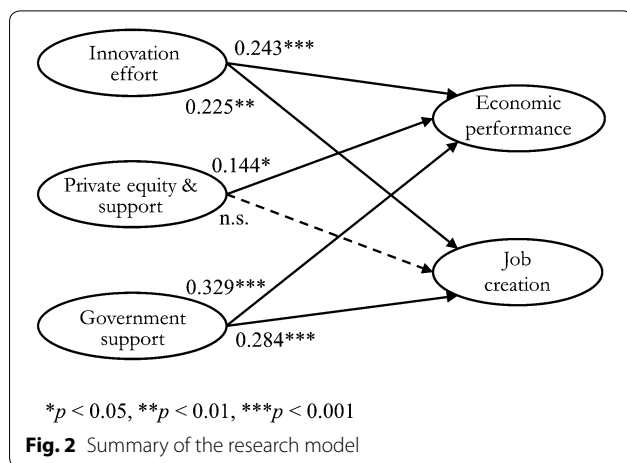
Innovation effort

0.243***

0.225**

Economic performance

0.144*

Private equity & support

n.s.

Job creation

0.329***

Government support

0.284***

*$p < 0.05$, **$p < 0.01$, ***$p < 0.001$

**Fig. 2** Summary of the research model